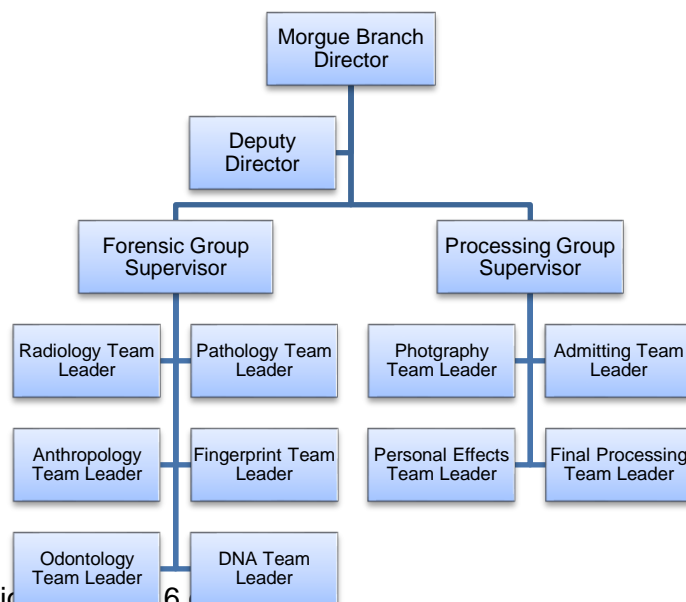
Morgue Branch Director

Deputy Director

Forensic Group Supervisor

Processing Group Supervisor

Radiology Team Leader

Pathology Team Leader

Anthropology Team Leader

Fingerprint Team Leader

Odontology Team Leader

DNA Team Leader

Photgraphy Team Leader

Admitting Team Leader

Personal Effects Team Leader

Final Processing Team Leader

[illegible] 6 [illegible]